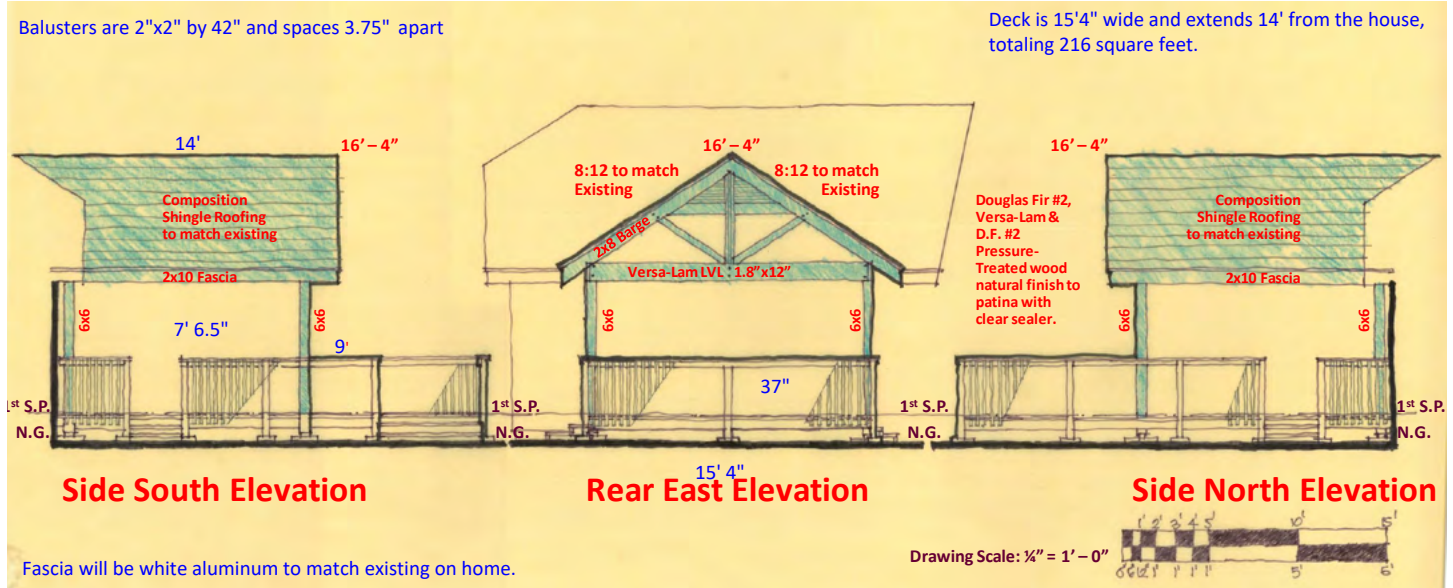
Balusters are 2"x2" by 42" and spaces 3.75" apart

Deck is 15'4" wide and extends 14' from the house, totaling 216 square feet.

14'

16' – 4"

Composition Shingle Roofing to match existing

2x10 Fascia

6x6

6x6

7' 6.5"

9'

1st S.P.

N.G.

1st S.P.

N.G.

16' – 4"

8:12 to match Existing

8:12 to match Existing

2x8 Barge

Versa-Lam LVL : 1.8"x12"

6x6

6x6

37"

15' 4"

16' – 4"

Douglas Fir #2, Versa-Lam & D.F. #2 Pressure-Treated wood natural finish to patina with clear sealer.

Composition Shingle Roofing to match existing

2x10 Fascia

6x6

6x6

1st S.P.

N.G.

1st S.P.

N.G.

Side South Elevation

Rear East Elevation

Side North Elevation

Fascia will be white aluminum to match existing on home.

Drawing Scale: ¼" = 1' – 0"

1' 2' 3' 4' 5' 10' 15'

6" 6" 1' 1' 1' 1' 5' 6'